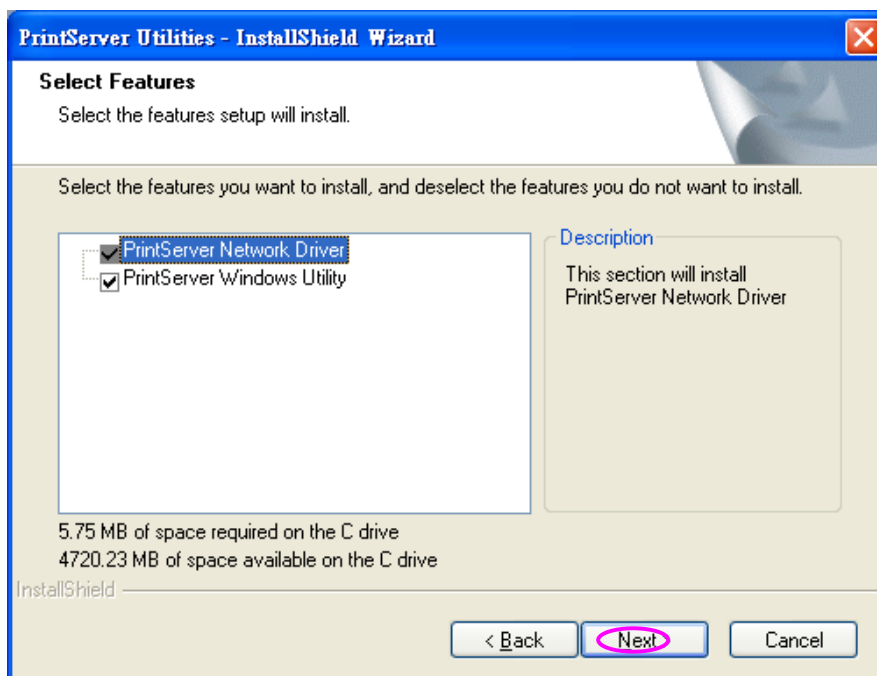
PrintServer Utilities - InstallShield Wizard

Select Features

Select the features setup will install.

Select the features you want to install, and deselect the features you do not want to install.

PrintServer Network Driver
PrintServer Windows Utility

Description

This section will install PrintServer Network Driver

5.75 MB of space required on the C drive
4720.23 MB of space available on the C drive

InstallShield

< Back
Next
Cancel